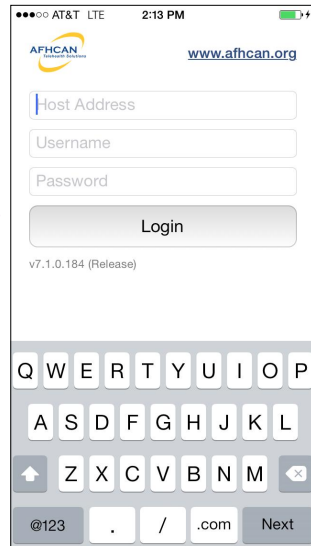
●●●○○ AT&T LTE 2:13 PM

AFHCAN
Telehealth Solutions

www.afhcan.org

Host Address

Username

Password

Login

v7.1.0.184 (Release)

Q W E R T Y U I O P
A S D F G H J K L
Z X C V B N M
@123 . / .com Next